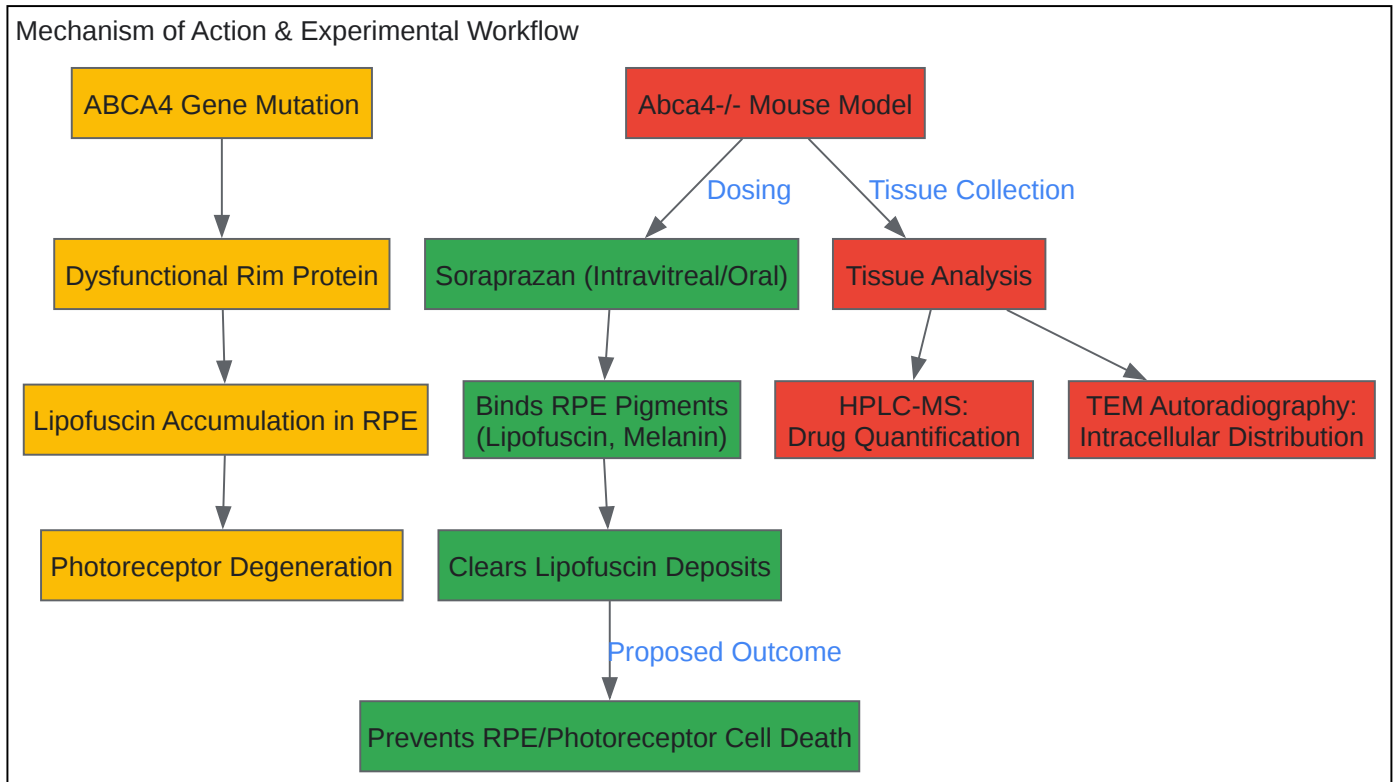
Mechanism of Action & Experimental Workflow

ABCA4 Gene Mutation

Dysfunctional Rim Protein

Lipofuscin Accumulation in RPE

Photoreceptor Degeneration

Abca4-/- Mouse Model

Dosing

Tissue Collection

Soraprazan (Intravitreal/Oral)

Tissue Analysis

Binds RPE Pigments (Lipofuscin, Melanin)

HPLC-MS: Drug Quantification

TEM Autoradiography: Intracellular Distribution

Clears Lipofuscin Deposits

Proposed Outcome

Prevents RPE/Photoreceptor Cell Death